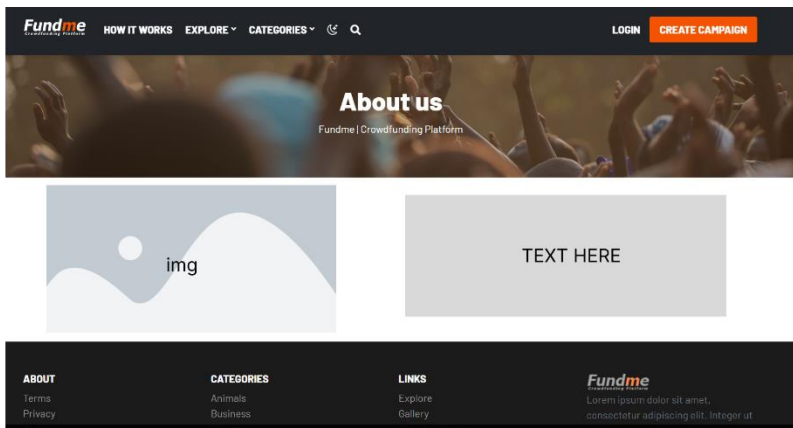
Fundme
Crowdfunding Platform

HOW IT WORKS EXPLORE CATEGORIES LOGIN CREATE CAMPAIGN

About us

Fundme | Crowdfunding Platform

img

TEXT HERE

ABOUT
Terms
Privacy

CATEGORIES
Animals
Business

LINKS
Explore
Gallery

Fundme
Crowdfunding Platform
Lorem ipsum dolor sit amet, consectetur adipiscing elit. Integer ut